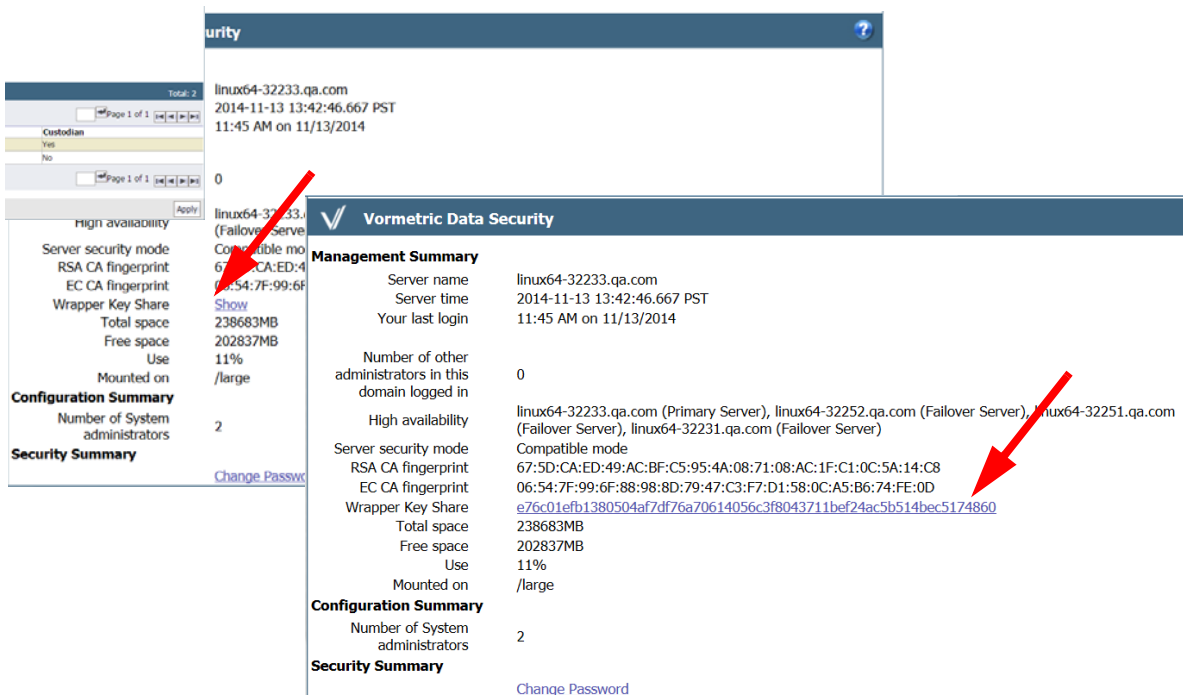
urity

Total: 2

Page 1 of 1

Custodian
Yes
No

Page 1 of 1

Apply

linux64-32233.qa.com
2014-11-13 13:42:46.667 PST
11:45 AM on 11/13/2014

0

High availability linux64-32233.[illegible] (Failover Serve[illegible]
Server security mode Compatible mo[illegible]
RSA CA fingerprint 67:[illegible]CA:ED:4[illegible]
EC CA fingerprint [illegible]:54:7F:99:6F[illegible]
Wrapper Key Share Show
Total space 238683MB
Free space 202837MB
Use 11%
Mounted on /large
Configuration Summary
Number of System administrators 2
Security Summary
Change Passwo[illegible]

Vormetric Data Security

Management Summary
Server name linux64-32233.qa.com
Server time 2014-11-13 13:42:46.667 PST
Your last login 11:45 AM on 11/13/2014

Number of other administrators in this domain logged in 0
High availability linux64-32233.qa.com (Primary Server), linux64-32252.qa.com (Failover Server), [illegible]inux64-32251.qa.com (Failover Server), linux64-32231.qa.com (Failover Server)
Server security mode Compatible mode
RSA CA fingerprint 67:5D:CA:ED:49:AC:BF:C5:95:4A:08:71:08:AC:1F:C1:0C:5A:14:C8
EC CA fingerprint 06:54:7F:99:6F:88:98:8D:79:47:C3:F7:D1:58:0C:A5:B6:74:FE:0D
Wrapper Key Share e76c01efb1380504af7df76a70614056c3f8043711bef24ac5b514bec5174860
Total space 238683MB
Free space 202837MB
Use 11%
Mounted on /large
Configuration Summary
Number of System administrators 2
Security Summary
Change Password